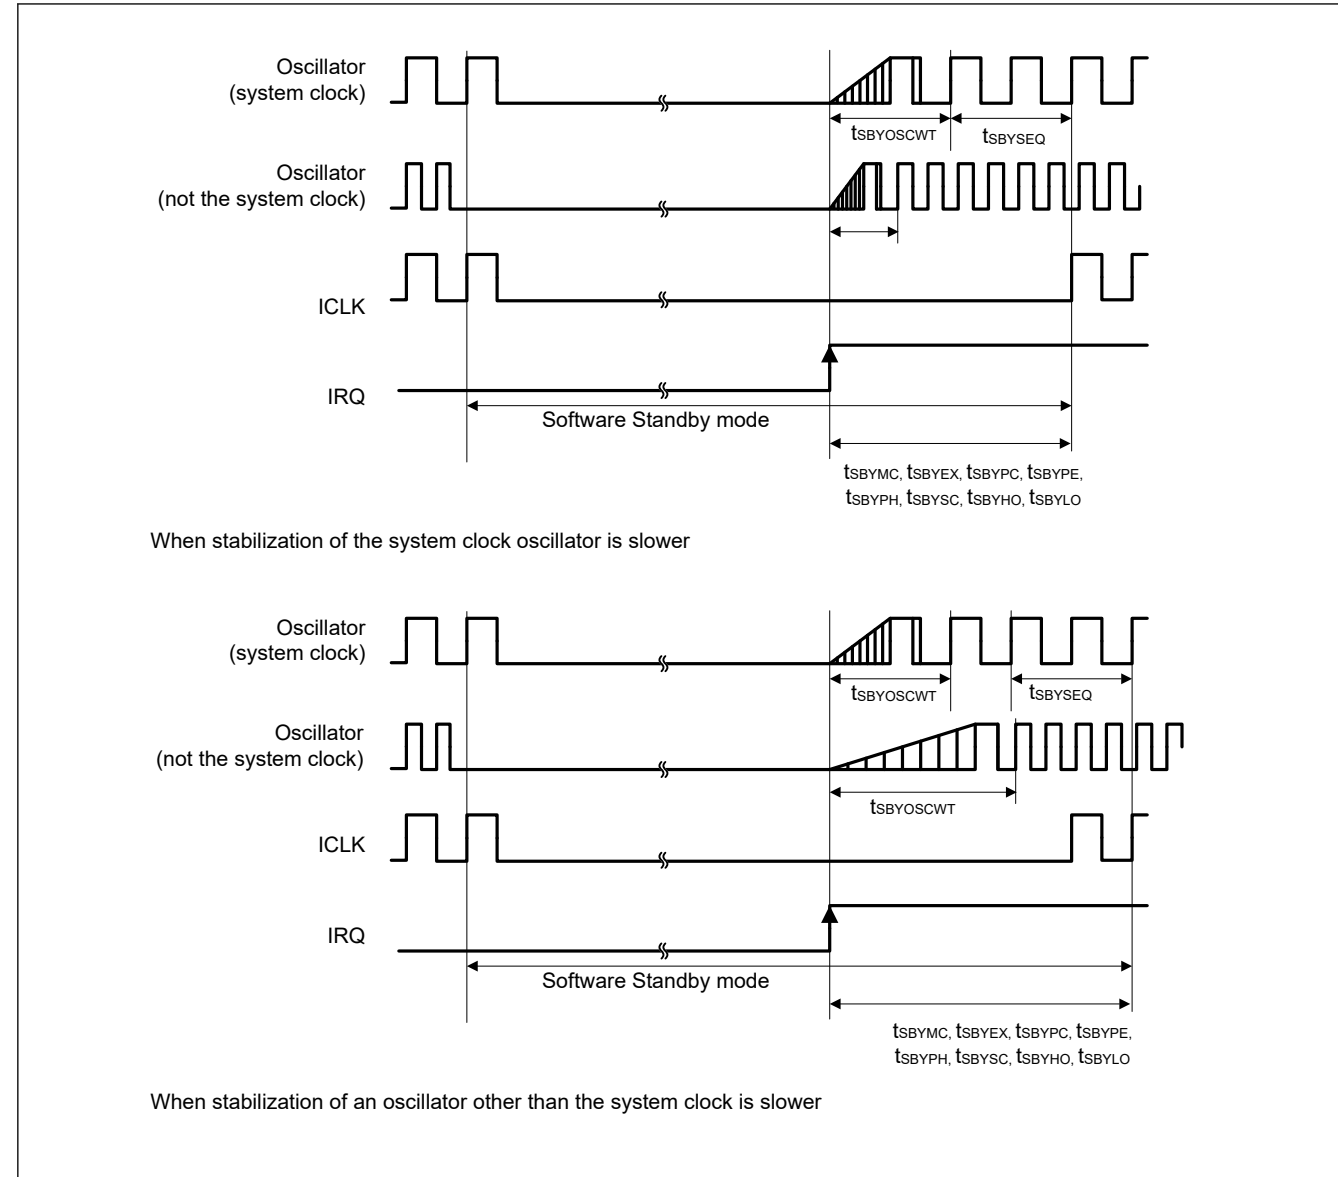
Oscillator (system clock)

$t_{SBYOSCWT}$

$t_{SBYSEQ}$

Oscillator (not the system clock)

ICLK

IRQ

Software Standby mode

$t_{SBYMC}$, $t_{SBYEX}$, $t_{SBYPC}$, $t_{SBYPE}$, $t_{SBYPH}$, $t_{SBYSC}$, $t_{SBYHO}$, $t_{SBYLO}$

When stabilization of the system clock oscillator is slower

Oscillator (system clock)

$t_{SBYOSCWT}$

$t_{SBYSEQ}$

Oscillator (not the system clock)

$t_{SBYOSCWT}$

ICLK

IRQ

Software Standby mode

$t_{SBYMC}$, $t_{SBYEX}$, $t_{SBYPC}$, $t_{SBYPE}$, $t_{SBYPH}$, $t_{SBYSC}$, $t_{SBYHO}$, $t_{SBYLO}$

When stabilization of an oscillator other than the system clock is slower